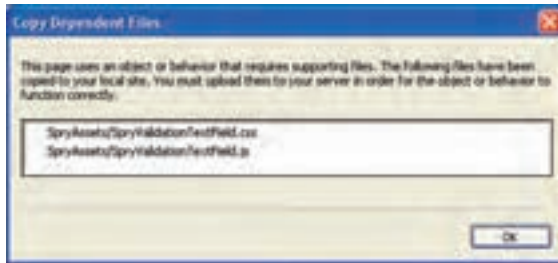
Copy Dependent Files

This page uses an object or behavior that requires supporting files. The following files have been copied to your local site. You must upload them to your server in order for the object or behavior to function correctly.

SpryAssets/SpryValidationTextField.css
SpryAssets/SpryValidationTextField.js

OK